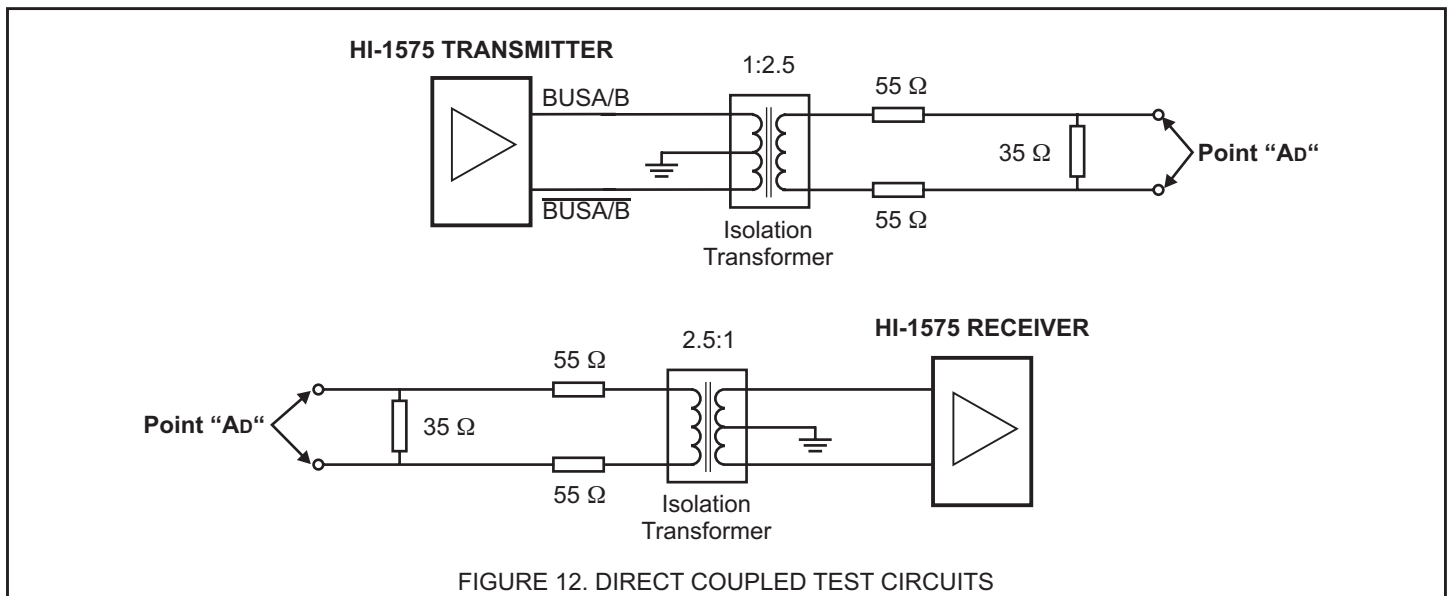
HI-1575 TRANSMITTER

1:2.5

BUSA/B

$\overline{\text{BUSA/B}}$

55 Ω

35 Ω

Point "AD"

55 Ω

Isolation Transformer

2.5:1

HI-1575 RECEIVER

55 Ω

Point "AD"

35 Ω

55 Ω

Isolation Transformer

FIGURE 12. DIRECT COUPLED TEST CIRCUITS